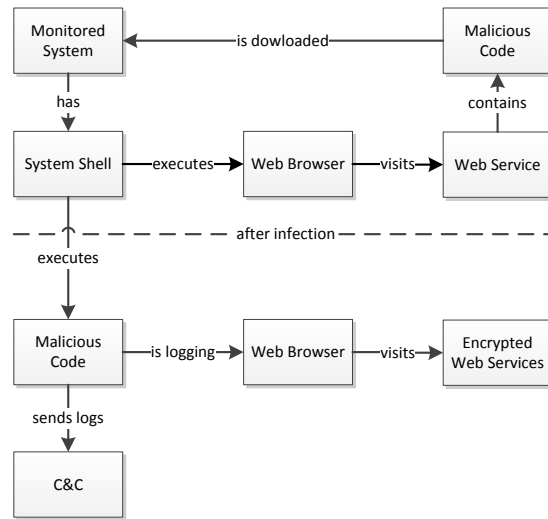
Monitored System

is dowloaded

Malicious Code

has

contains

System Shell

executes

Web Browser

visits

Web Service

after infection

executes

Malicious Code

is logging

Web Browser

visits

Encrypted Web Services

sends logs

C&C